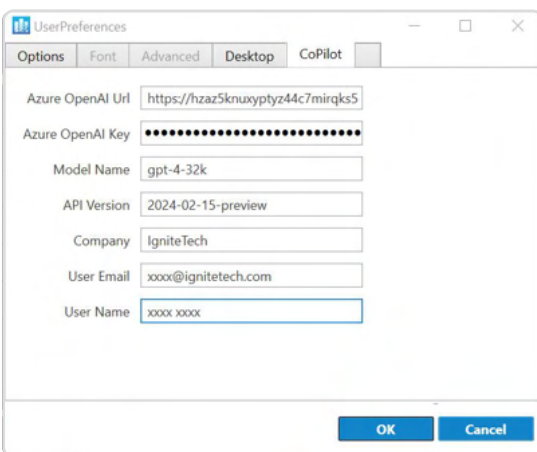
UserPreferences

Options Font Advanced Desktop CoPilot

Azure OpenAI Url https://hzaz5knuxyptyz44c7mirqks5

Azure OpenAI Key ••••••••••••••••••••••••••••

Model Name gpt-4-32k

API Version 2024-02-15-preview

Company IgniteTech

User Email xxxx@ignitetech.com

User Name xxxx xxxx

OK Cancel